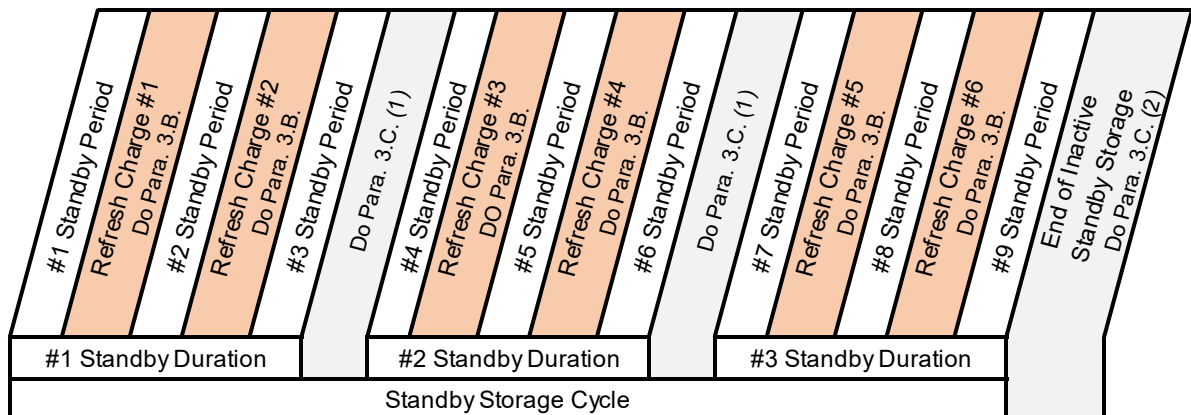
#1 Standby Period

Refresh Charge #1
Do Para. 3.B.

#2 Standby Period

Refresh Charge #2
Do Para. 3.B.

#3 Standby Period

Do Para. 3.C. (1)

#4 Standby Period

Refresh Charge #3
DO Para. 3.B.

#5 Standby Period

Refresh Charge #4
Do Para. 3.B.

#6 Standby Period

Do Para. 3.C. (1)

#7 Standby Period

Refresh Charge #5
Do Para. 3.B.

#8 Standby Period

Refresh Charge #6
Do Para. 3.B.

#9 Standby Period

End of Inactive
Standby Storage
Do Para. 3.C. (2)

#1 Standby Duration

#2 Standby Duration

#3 Standby Duration

Standby Storage Cycle